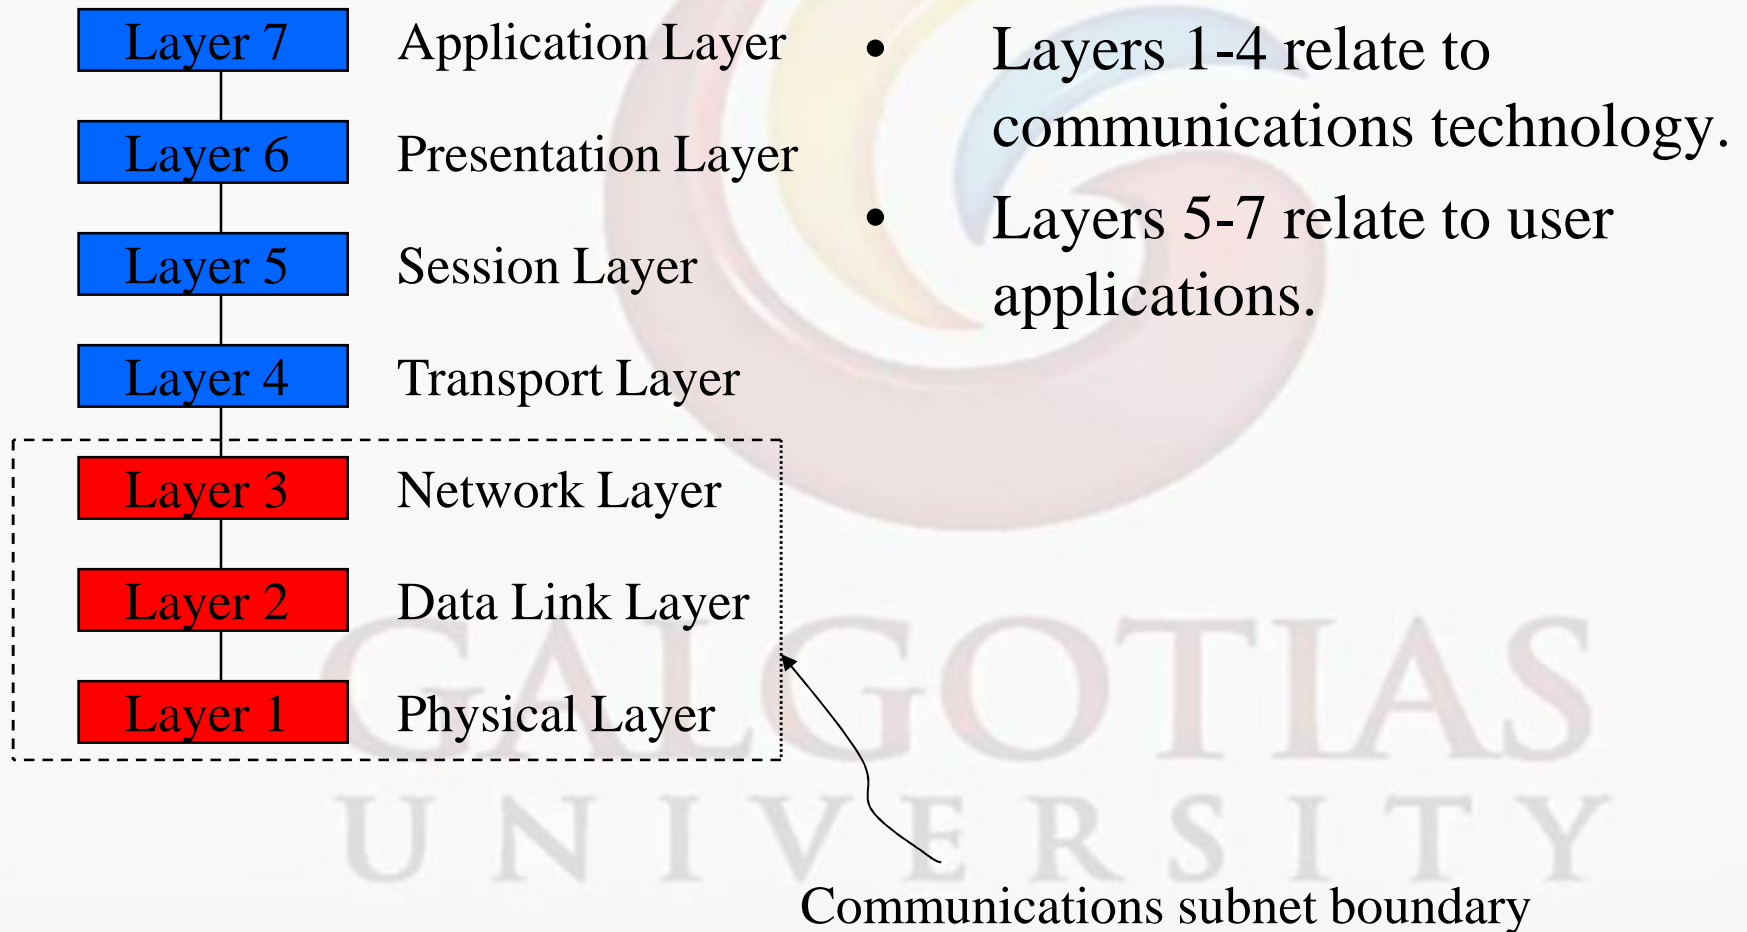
Layer 7 Application Layer

Layer 6 Presentation Layer

Layer 5 Session Layer

Layer 4 Transport Layer

Layer 3 Network Layer

Layer 2 Data Link Layer

Layer 1 Physical Layer

• Layers 1-4 relate to communications technology.

• Layers 5-7 relate to user applications.

GALGOTIAS
UNIVERSITY

Communications subnet boundary